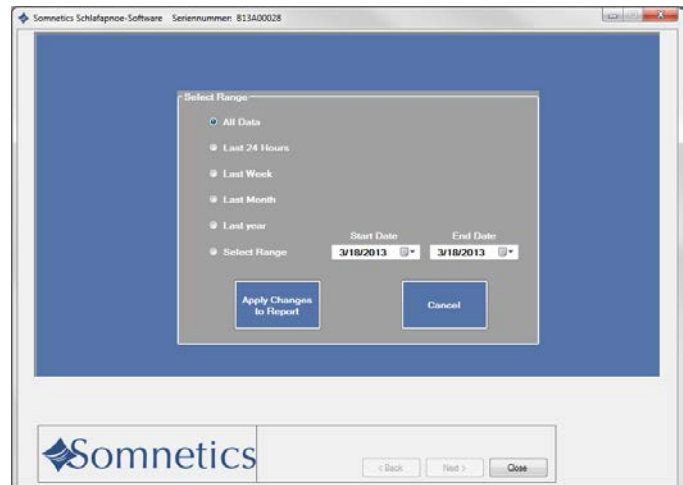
Somnetics Schlafapnoe-Software Seriennummer: 813A00028

Select Range

All Data

Last 24 Hours

Last Week

Last Month

Last year

Select Range

Start Date

3/18/2013

End Date

3/18/2013

Apply Changes to Report

Cancel

Somnetics

< Back

Next >

Close